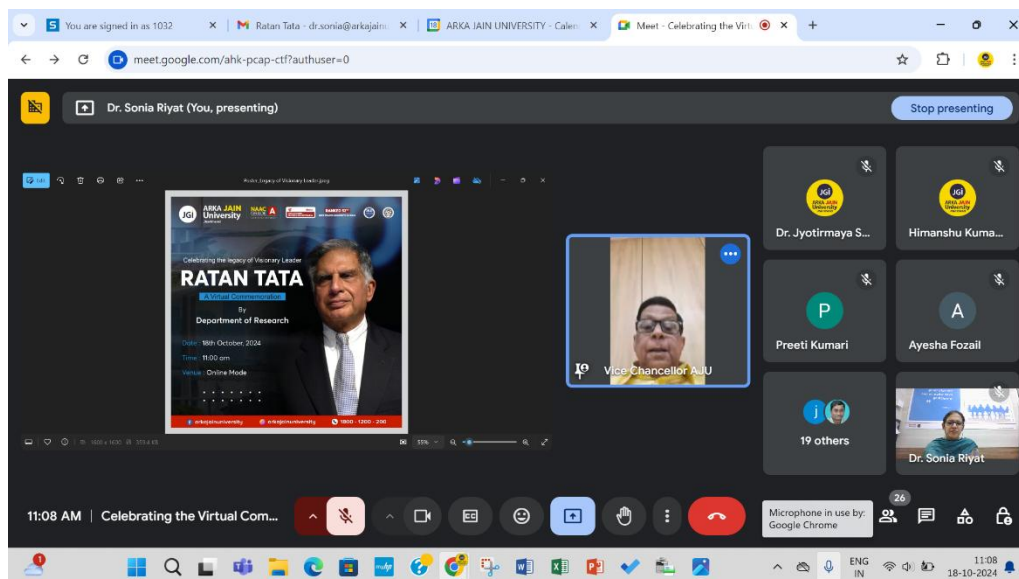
You are signed in as 1032
Ratan Tata - dr.sonia@arkajain
ARKA JAIN UNIVERSITY - Calen
Meet - Celebrating the Virt

meet.google.com/ahk-pcap-ctf?authuser=0

Dr. Sonia Riyat (You, presenting)
Stop presenting

ARKA JAIN University
NAAC A

Celebrating the legacy of Visionary Leader
RATAN TATA
A Virtual Commemoration
By
Department of Research

Date : 18th October, 2024
Time : 11:00 am
Venue : Online Mode

arkajainuniversity
arkajainuniversity
1800 - 1200 - 200

Vice Chancellor AJU

Dr. Jyotirmaya S...
Himanshu Kuma...
Preeti Kumari
Ayesha Fozail
19 others
Dr. Sonia Riyat

11:08 AM | Celebrating the Virtual Com...

Microphone in use by: Google Chrome

26

ENG
IN
11:08
18-10-2024